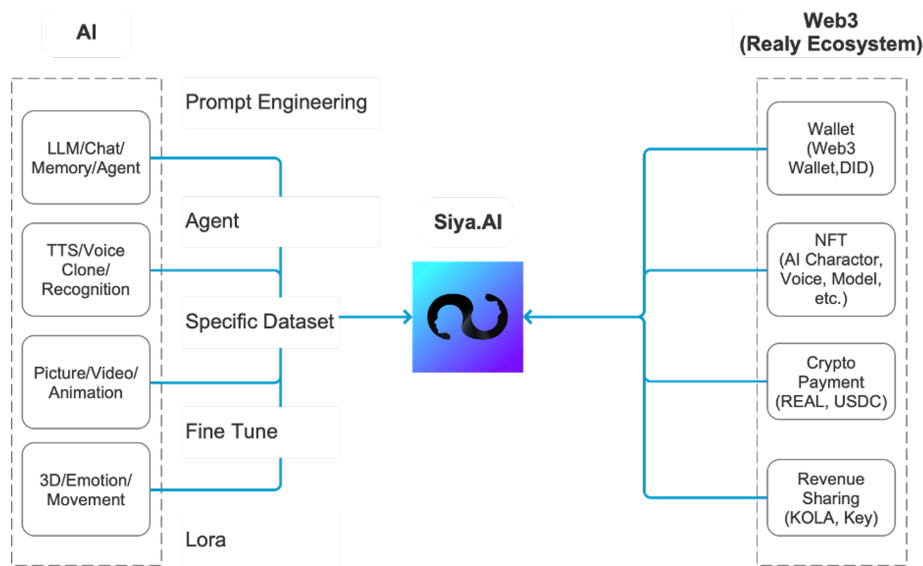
AI

LLM/Chat/Memory/Agent

TTS/Voice Clone/Recognition

Picture/Video/Animation

3D/Emotion/Movement

Prompt Engineering

Agent

Specific Dataset

Fine Tune

Lora

Siya.AI

Web3 (Realy Ecosystem)

Wallet (Web3 Wallet,DID)

NFT (AI Charactor, Voice, Model, etc.)

Crypto Payment (REAL, USDC)

Revenue Sharing (KOLA, Key)